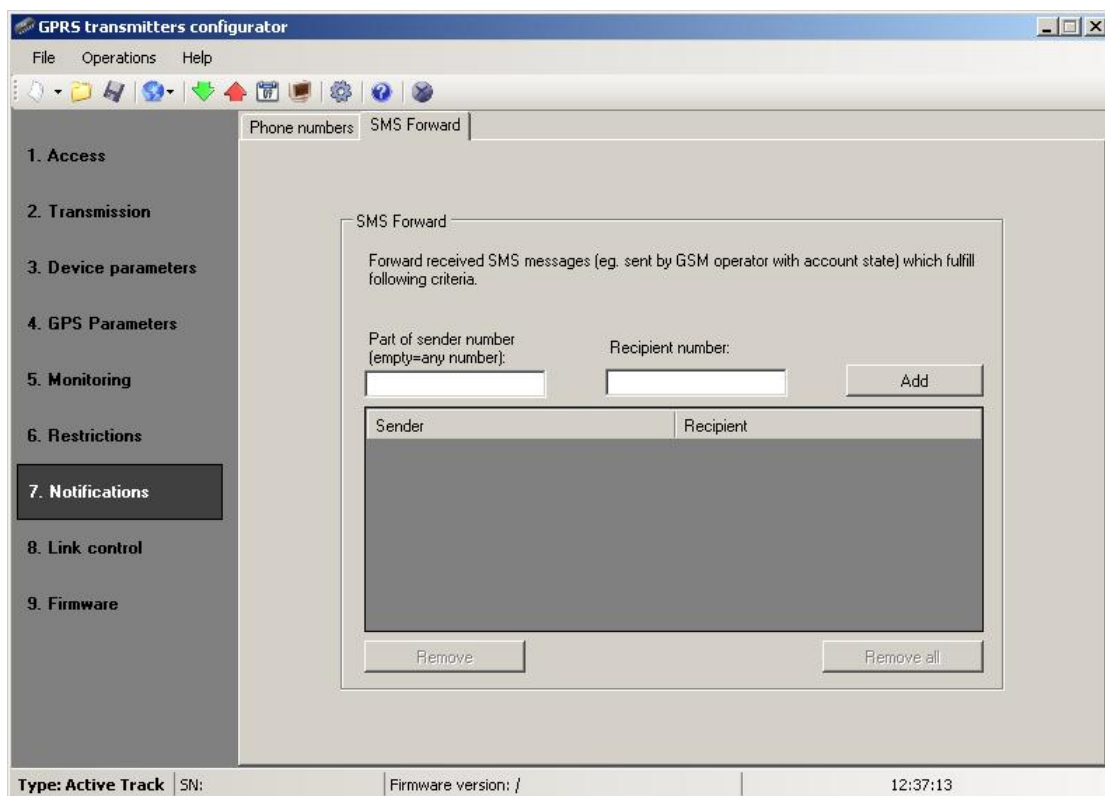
GPRS transmitters configurator

File Operations Help

1. Access

2. Transmission

3. Device parameters

4. GPS Parameters

5. Monitoring

6. Restrictions

7. Notifications

8. Link control

9. Firmware

Phone numbers SMS Forward

SMS Forward

Forward received SMS messages (eg. sent by GSM operator with account state) which fulfill following criteria.

Part of sender number (empty=any number):

Recipient number:

Add

| Sender | Recipient |
|---|---|

Remove

Remove all

Type: Active Track SN: Firmware version: / 12:37:13